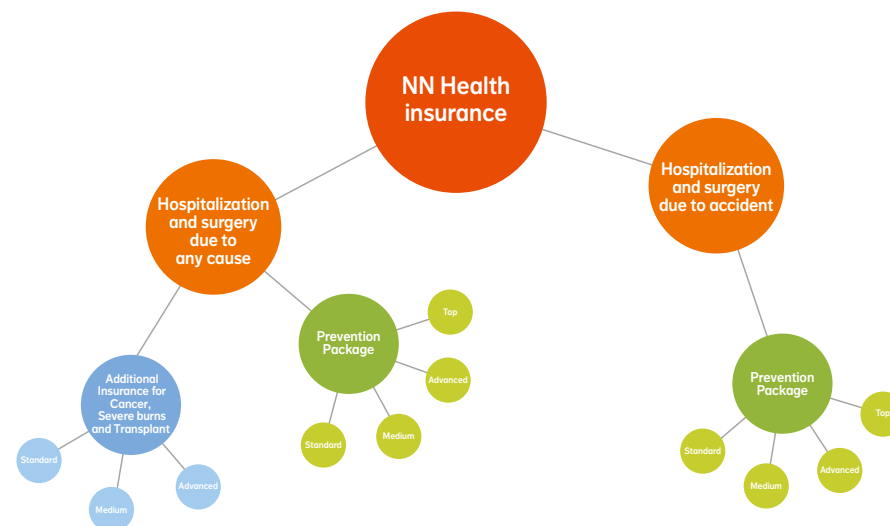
NN Health insurance

Hospitalization and surgery due to any cause

Hospitalization and surgery due to accident

Additional Insurance for Cancer, Severe burns and Transplant

Standard

Medium

Advanced

Prevention Package

Top

Advanced

Medium

Standard

Prevention Package

Top

Advanced

Medium

Standard